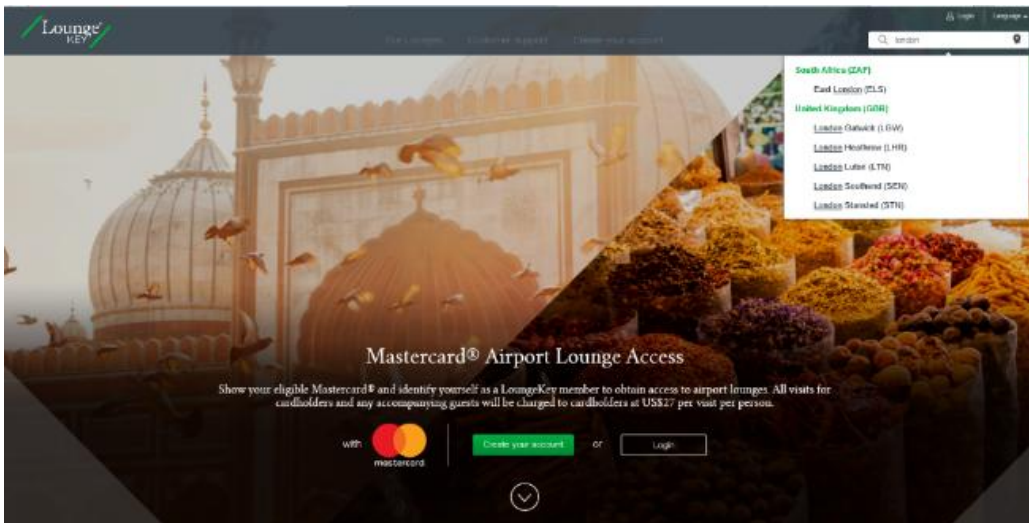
Lounge KEY

Find Lounges Customer Support Create your account

Login Language

london

South Africa (ZAF)

East London (ELS)

United Kingdom (GBR)

London Gatwick (LGW)

London Heathrow (LHR)

London Luton (LTN)

London Southend (SEN)

London Stansted (STN)

Mastercard® Airport Lounge Access

Show your eligible Mastercard® and identify yourself as a LoungeKey member to obtain access to airport lounges. All visits for cardholders and any accompanying guests will be charged to cardholders at US$27 per visit per person.

with mastercard

Create your account or Login